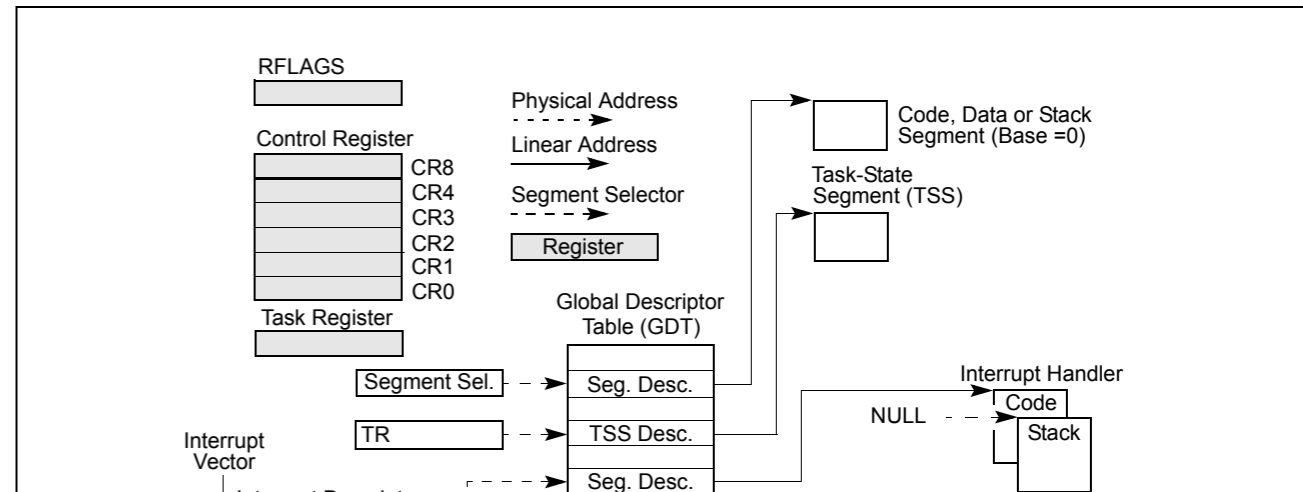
RFLAGS

Control Register

CR8
CR4
CR3
CR2
CR1
CR0

Task Register

Physical Address

Linear Address

Segment Selector

Register

Code, Data or Stack Segment (Base =0)

Task-State Segment (TSS)

Global Descriptor Table (GDT)

Segment Sel.

Seg. Desc.

TR

TSS Desc.

Seg. Desc.

Interrupt Handler

Code

NULL

Stack

Interrupt Vector

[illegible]